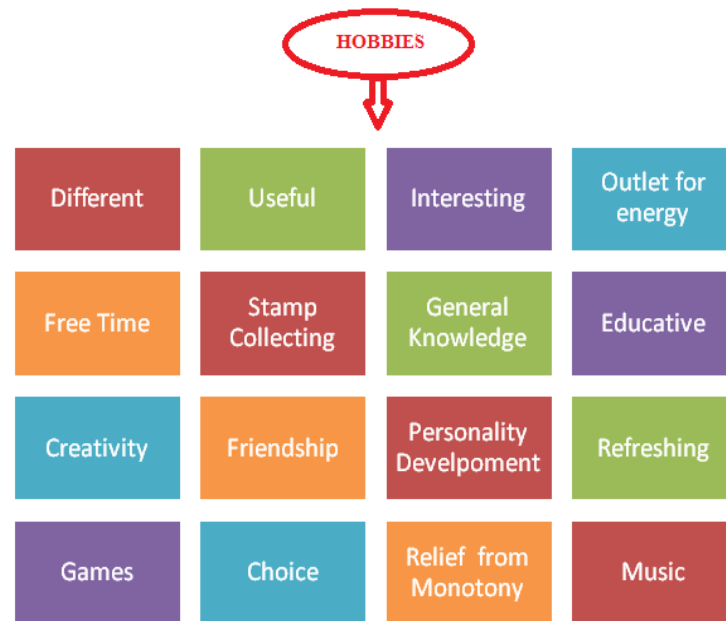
HOBBIES

Different

Useful

Interesting

Outlet for energy

Free Time

Stamp Collecting

General Knowledge

Educative

Creativity

Friendship

Personality Develpoment

Refreshing

Games

Choice

Relief from Monotony

Music